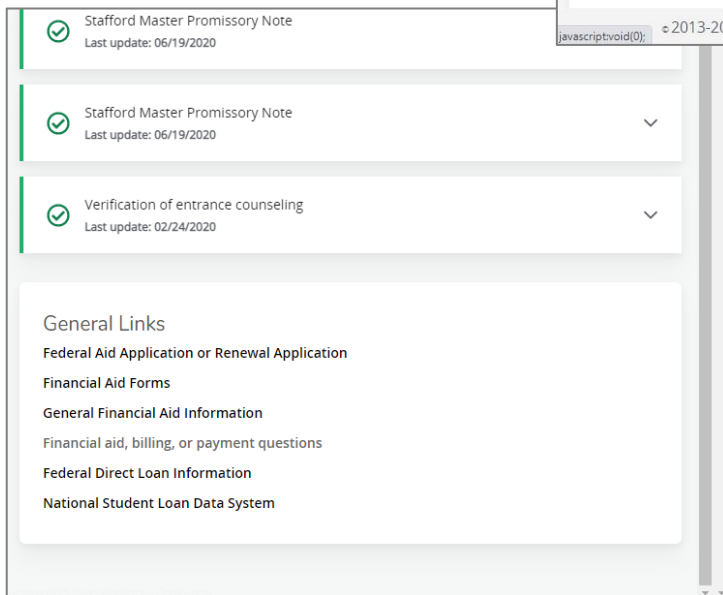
Stafford Master Promissory Note
Last update: 06/19/2020

javascript:void(0); ©2013-20

Stafford Master Promissory Note
Last update: 06/19/2020

Verification of entrance counseling
Last update: 02/24/2020

General Links

Federal Aid Application or Renewal Application

Financial Aid Forms

General Financial Aid Information

Financial aid, billing, or payment questions

Federal Direct Loan Information

National Student Loan Data System